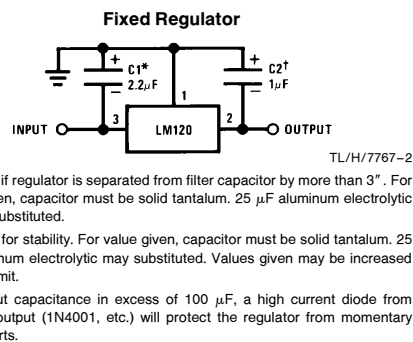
Fixed Regulator

+ C1* 2.2μF

+ C2† 1μF

1

INPUT 3 LM120 2 OUTPUT

TL/H/7767–2

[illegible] if regulator is separated from filter capacitor by more than 3″. For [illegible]en, capacitor must be solid tantalum. 25 μF aluminum electrolytic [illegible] substituted.

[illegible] for stability. For value given, capacitor must be solid tantalum. 25 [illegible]um electrolytic may substituted. Values given may be increased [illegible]mit.

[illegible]ut capacitance in excess of 100 μF, a high current diode from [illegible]output (1N4001, etc.) will protect the regulator from momentary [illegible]rts.